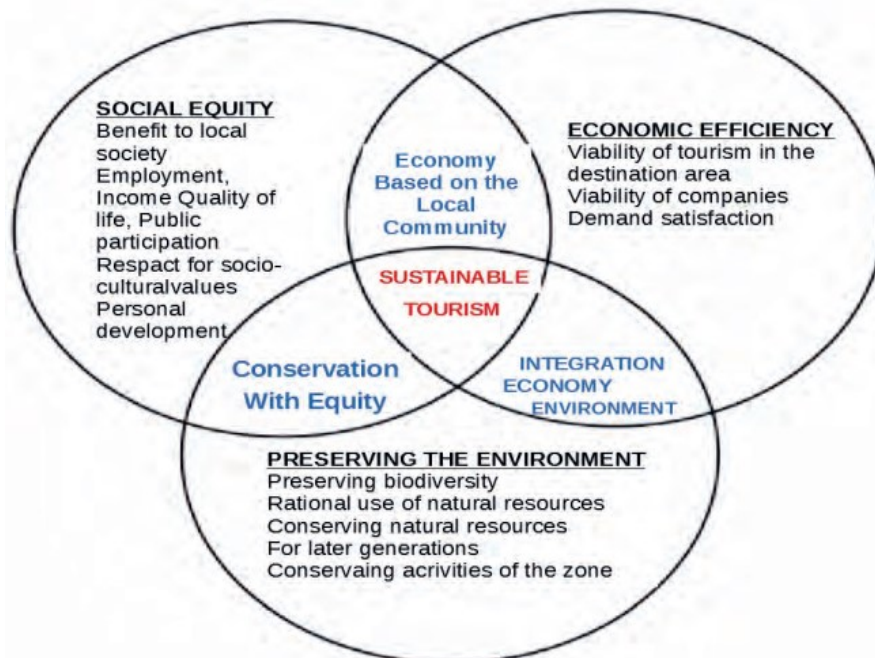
SOCIAL EQUITY
Benefit to local society
Employment, Income Quality of life, Public participation
Respact for socio-culturalvalues
Personal development

ECONOMIC EFFICIENCY
Viability of tourism in the destination area
Viability of companies
Demand satisfaction

Economy Based on the Local Community

SUSTAINABLE TOURISM

Conservation With Equity

INTEGRATION ECONOMY ENVIRONMENT

PRESERVING THE ENVIRONMENT
Preserving biodiversity
Rational use of natural resources
Conserving natural resources
For later generations
Conservaing acrivities of the zone